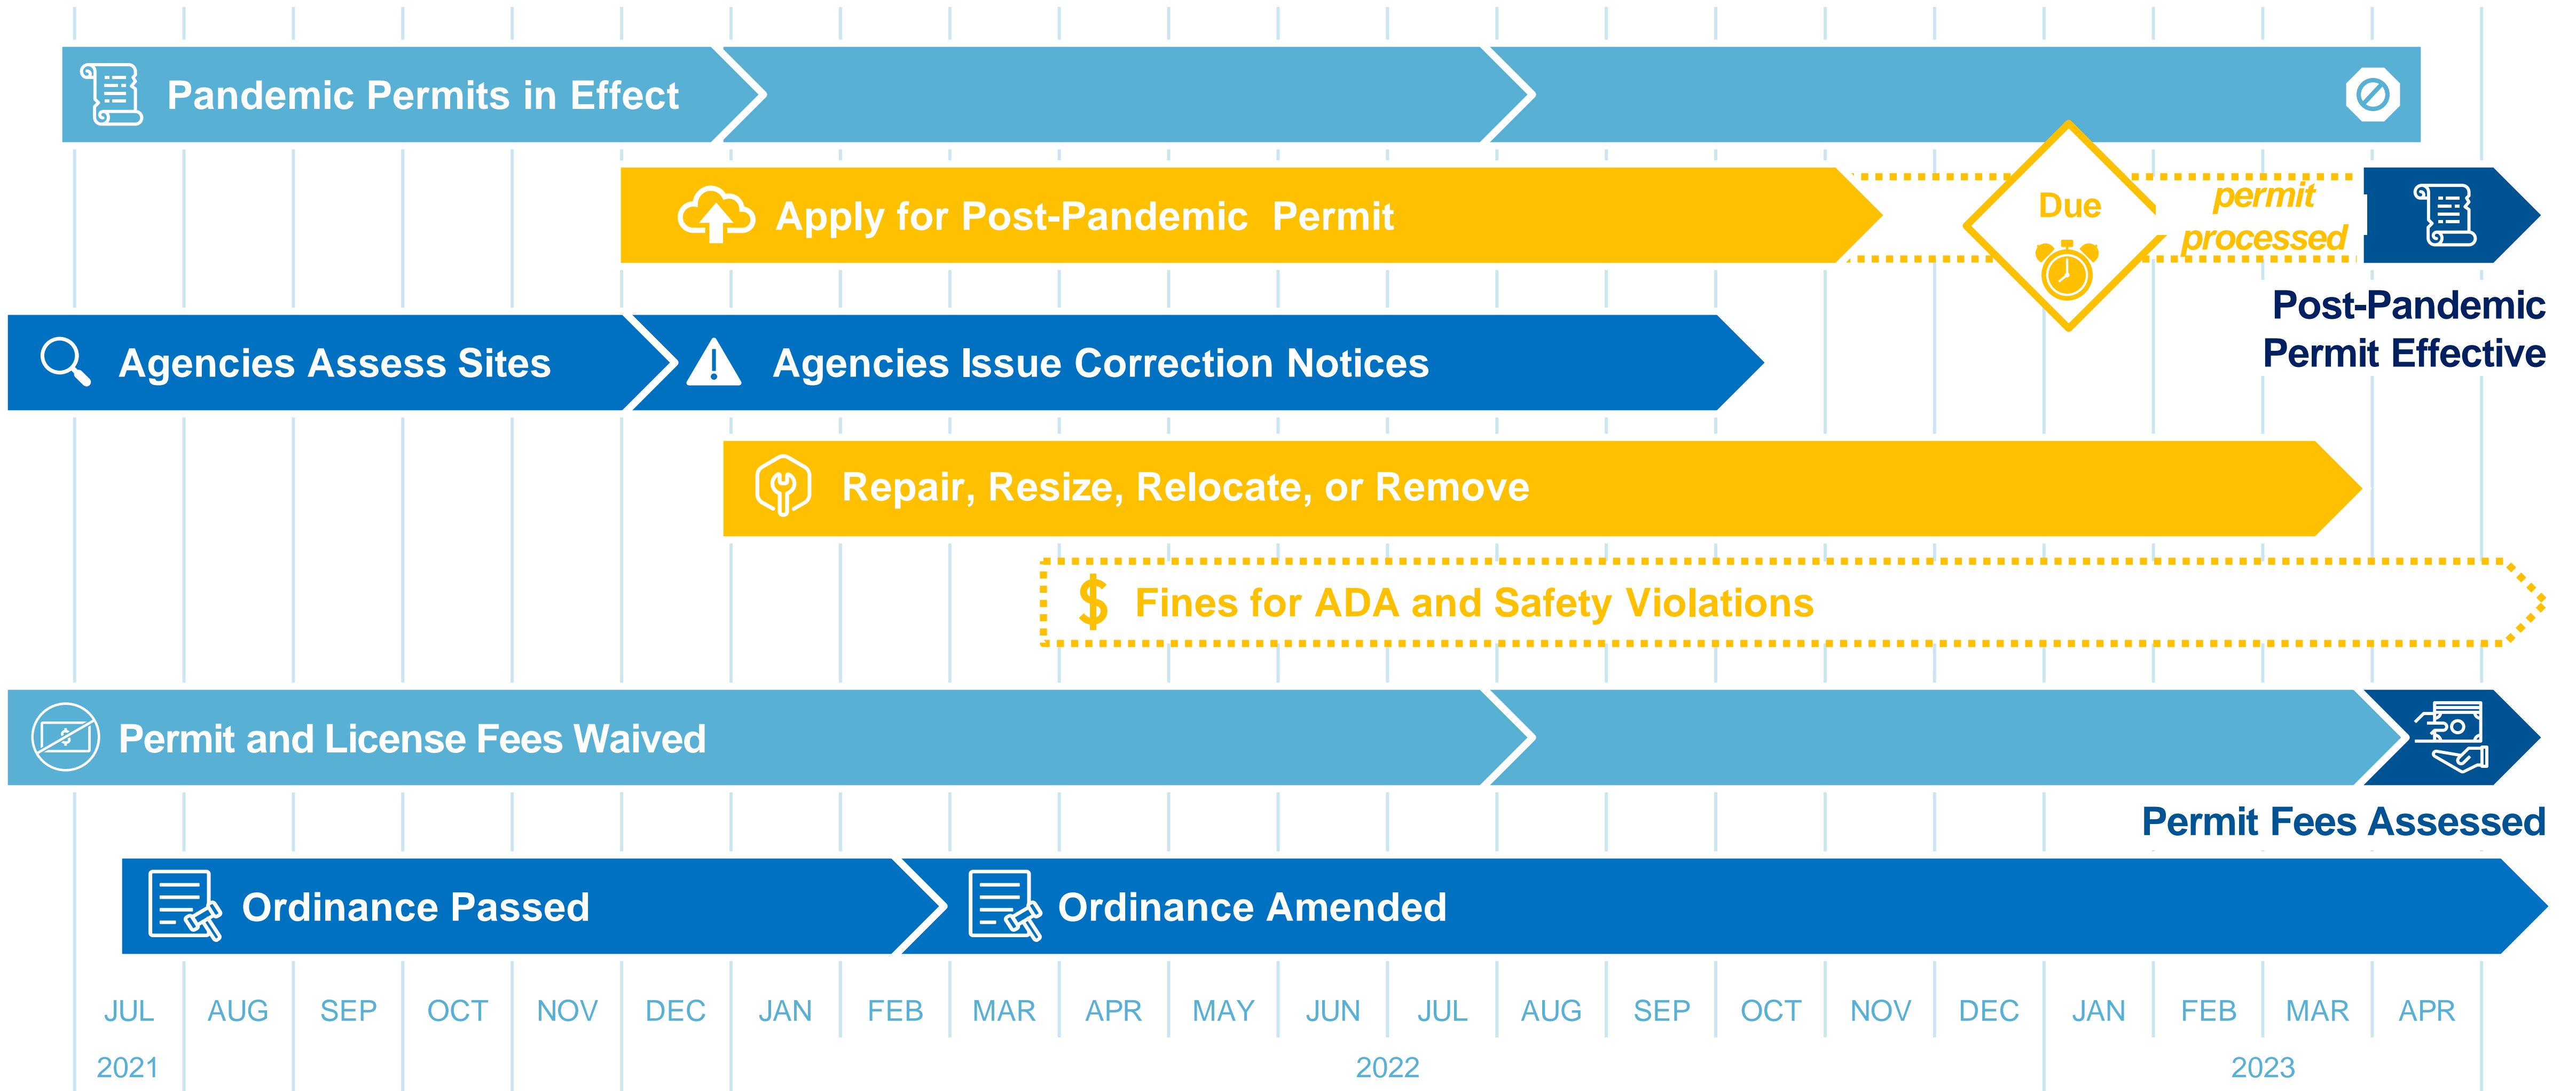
Pandemic Permits in Effect

Apply for Post-Pandemic Permit

Due

permit processed

Post-Pandemic Permit Effective

Agencies Assess Sites

Agencies Issue Correction Notices

Repair, Resize, Relocate, or Remove

$ Fines for ADA and Safety Violations

Permit and License Fees Waived

Permit Fees Assessed

Ordinance Passed

Ordinance Amended

JUL AUG SEP OCT NOV DEC JAN FEB MAR APR MAY JUN JUL AUG SEP OCT NOV DEC JAN FEB MAR APR

2021 2022 2023